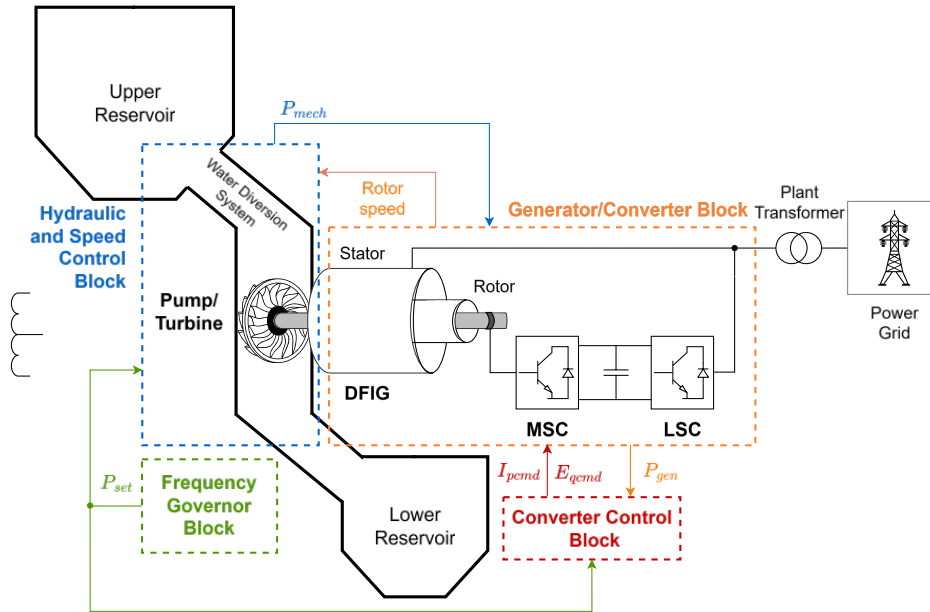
Upper Reservoir

$P_{mech}$

Water Diversion System

Rotor speed

Hydraulic and Speed Control Block

Generator/Converter Block

Plant Transformer

Stator

Rotor

Pump/ Turbine

Power Grid

DFIG

MSC

LSC

$I_{pcmd}$

$E_{qcmd}$

$P_{gen}$

$P_{set}$

Frequency Governor Block

Lower Reservoir

Converter Control Block